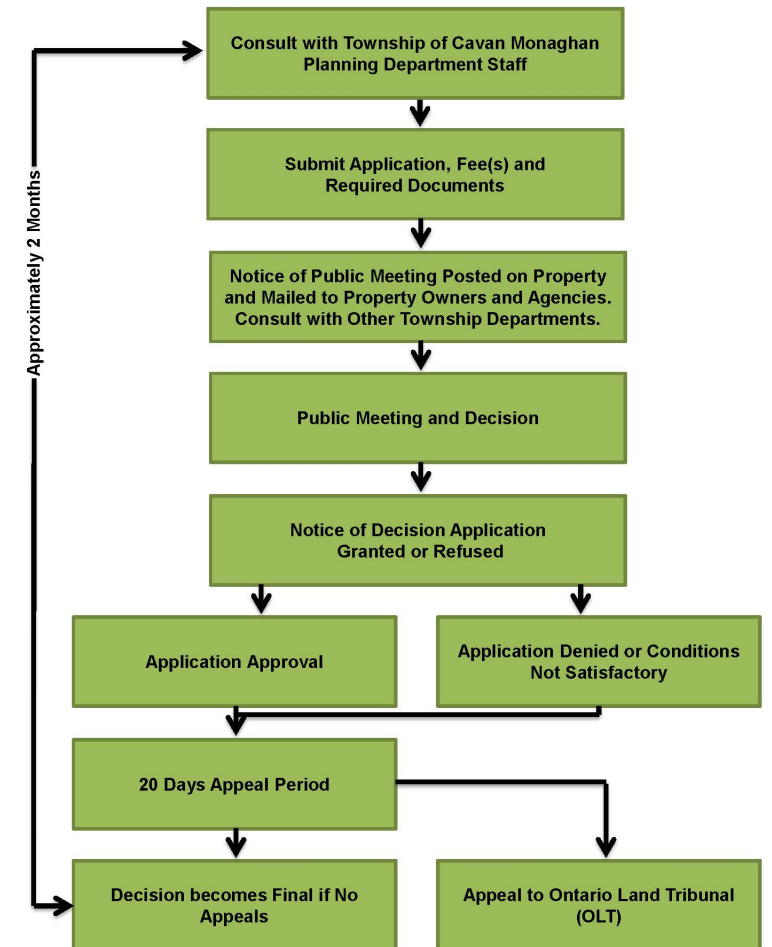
Approximately 2 Months

Consult with Township of Cavan Monaghan Planning Department Staff

Submit Application, Fee(s) and Required Documents

Notice of Public Meeting Posted on Property and Mailed to Property Owners and Agencies. Consult with Other Township Departments.

Public Meeting and Decision

Notice of Decision Application Granted or Refused

Application Approval

Application Denied or Conditions Not Satisfactory

20 Days Appeal Period

Decision becomes Final if No Appeals

Appeal to Ontario Land Tribunal (OLT)